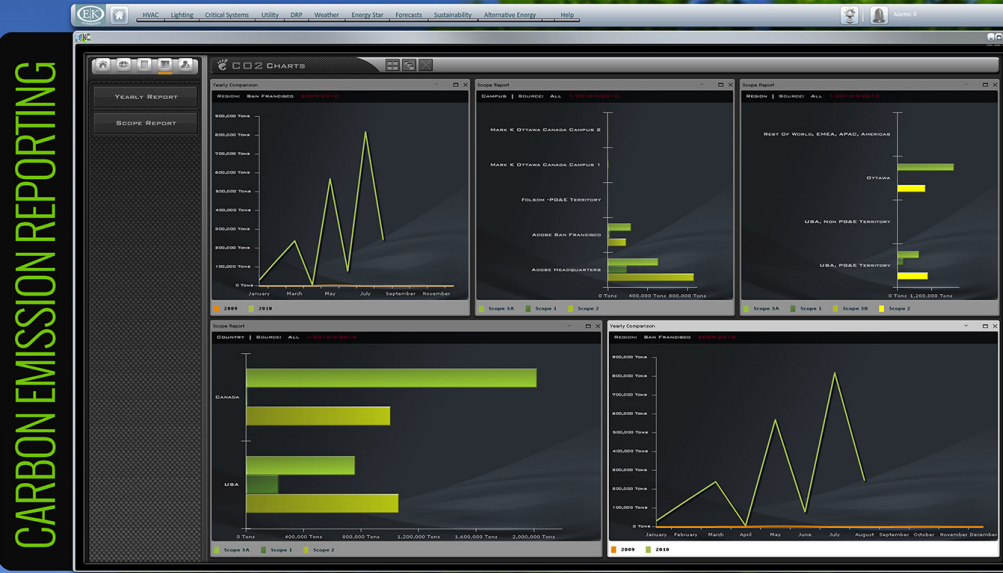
CARBON EMISSION REPORTING

EK

HVAC Lighting Critical Systems Utility DRP Weather Energy Star Forecasts Sustainability Alternative Energy Help

Admin II

CO2 Charts

Yearly Report

Scope Report

Yearly Comparison

Region: San Francisco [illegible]

900,000 Tons
800,000 Tons
700,000 Tons
600,000 Tons
500,000 Tons
400,000 Tons
300,000 Tons
200,000 Tons
100,000 Tons
0 Tons

January March May July September November

2009 2010

Scope Report

Campus | Source: All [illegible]

Mark K Ottawa Canada Campus 2
Mark K Ottawa Canada Campus 1
Folsom -PG&E Territory
Adobe San Francisco
Adobe Headquarters

0 Tons 400,000 Tons 800,000 Tons

Scope 3A Scope 1 Scope 2

Scope Report

Region | Source: All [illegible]

Rest Of World, EMEA, APAC, Americas
Ottawa
USA, Non PG&E Territory
USA, PG&E Territory

0 Tons 1,200,000 Tons

Scope 3A Scope 1 Scope 3B Scope 2

Scope Report

Country | Source: All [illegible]

Canada
USA

0 Tons 400,000 Tons 800,000 Tons 1,200,000 Tons 1,400,000 Tons 2,000,000 Tons

Scope 3A Scope 1 Scope 2

Yearly Comparison

Region: San Francisco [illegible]

900,000 Tons
800,000 Tons
700,000 Tons
600,000 Tons
500,000 Tons
400,000 Tons
300,000 Tons
200,000 Tons
100,000 Tons
0 Tons

January February March April May June July August September October November December

2009 2010